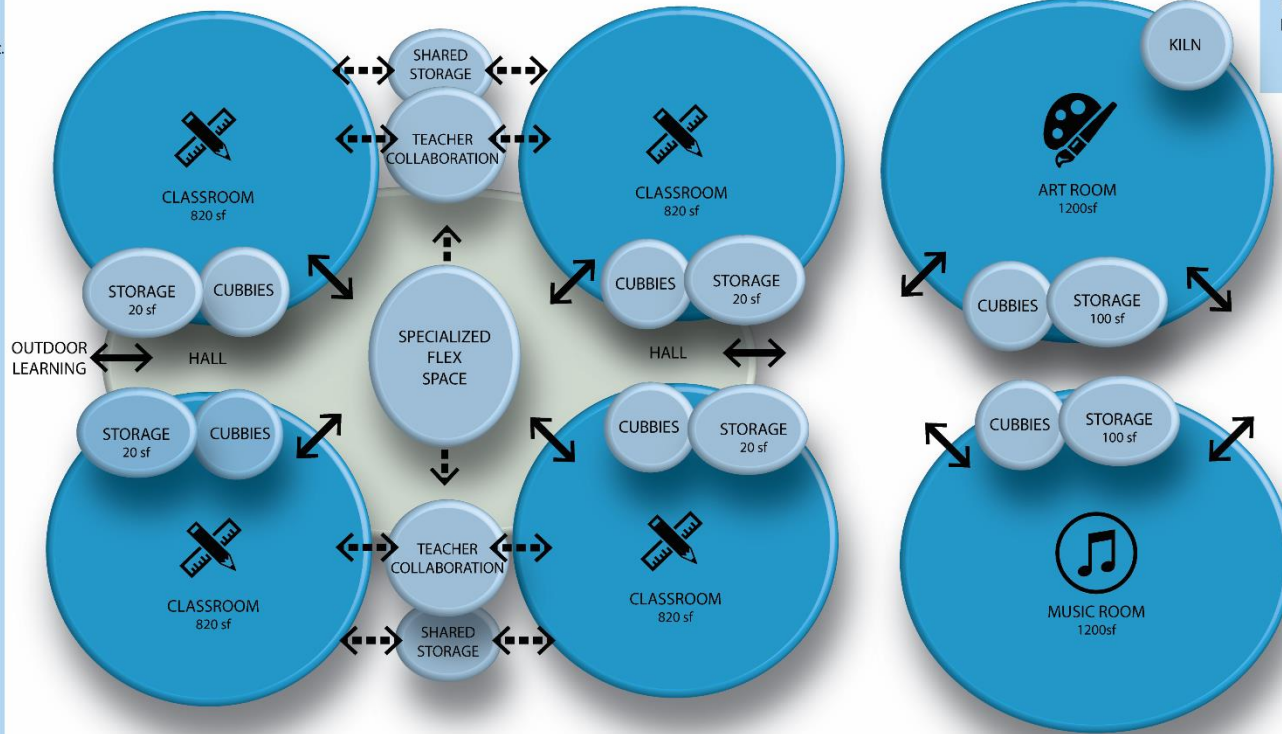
SHARED STORAGE

TEACHER COLLABORATION

CLASSROOM
820 sf

CLASSROOM
820 sf

KILN

ART ROOM
1200sf

STORAGE
20 sf

CUBBIES

CUBBIES

STORAGE
20 sf

CUBBIES

STORAGE
100 sf

OUTDOOR LEARNING

HALL

SPECIALIZED FLEX SPACE

HALL

STORAGE
20 sf

CUBBIES

CUBBIES

STORAGE
20 sf

CUBBIES

STORAGE
100 sf

TEACHER COLLABORATION

CLASSROOM
820 sf

CLASSROOM
820 sf

MUSIC ROOM
1200sf

SHARED STORAGE